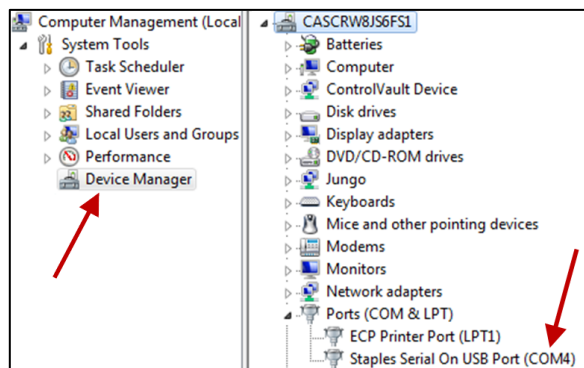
Computer Management (Local
System Tools
Task Scheduler
Event Viewer
Shared Folders
Local Users and Groups
Performance
Device Manager

CASCRW8JS6FS1
Batteries
Computer
ControlVault Device
Disk drives
Display adapters
DVD/CD-ROM drives
Jungo
Keyboards
Mice and other pointing devices
Modems
Monitors
Network adapters
Ports (COM & LPT)
ECP Printer Port (LPT1)
Staples Serial On USB Port (COM4)